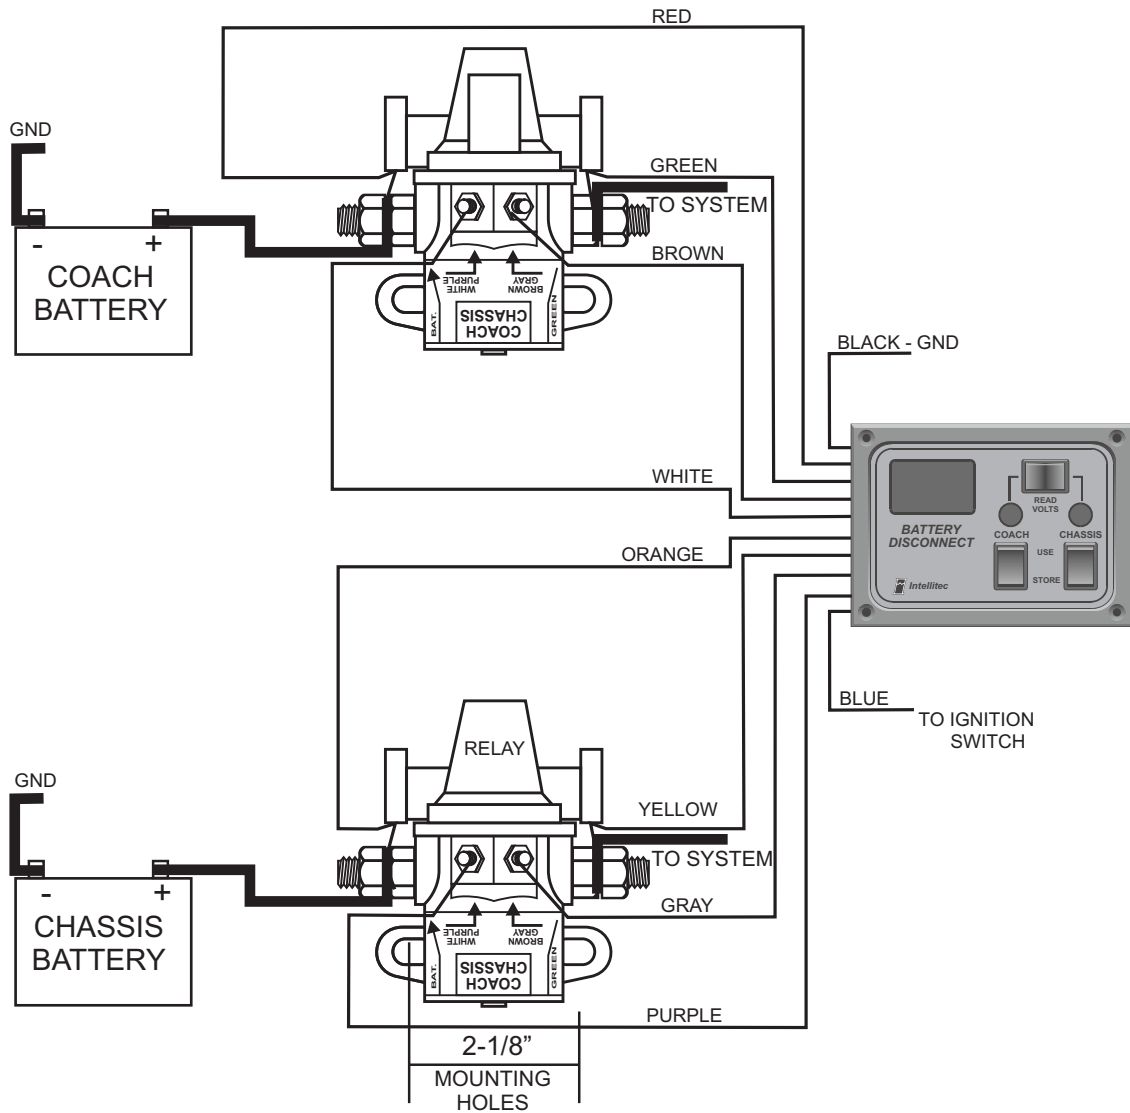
RED

GND

GREEN

TO SYSTEM

- +
COACH BATTERY

BROWN

WHITE PURPLE

BROWN GRAY

BAT.

COACH CHASSIS

GREEN

BLACK - GND

READ VOLTS

BATTERY DISCONNECT

COACH

CHASSIS

USE

STORE

Intellitec

WHITE

ORANGE

BLUE

TO IGNITION SWITCH

RELAY

GND

YELLOW

TO SYSTEM

- +
CHASSIS BATTERY

WHITE PURPLE

BROWN GRAY

GRAY

BAT.

COACH CHASSIS

GREEN

PURPLE

2-1/8"

MOUNTING HOLES